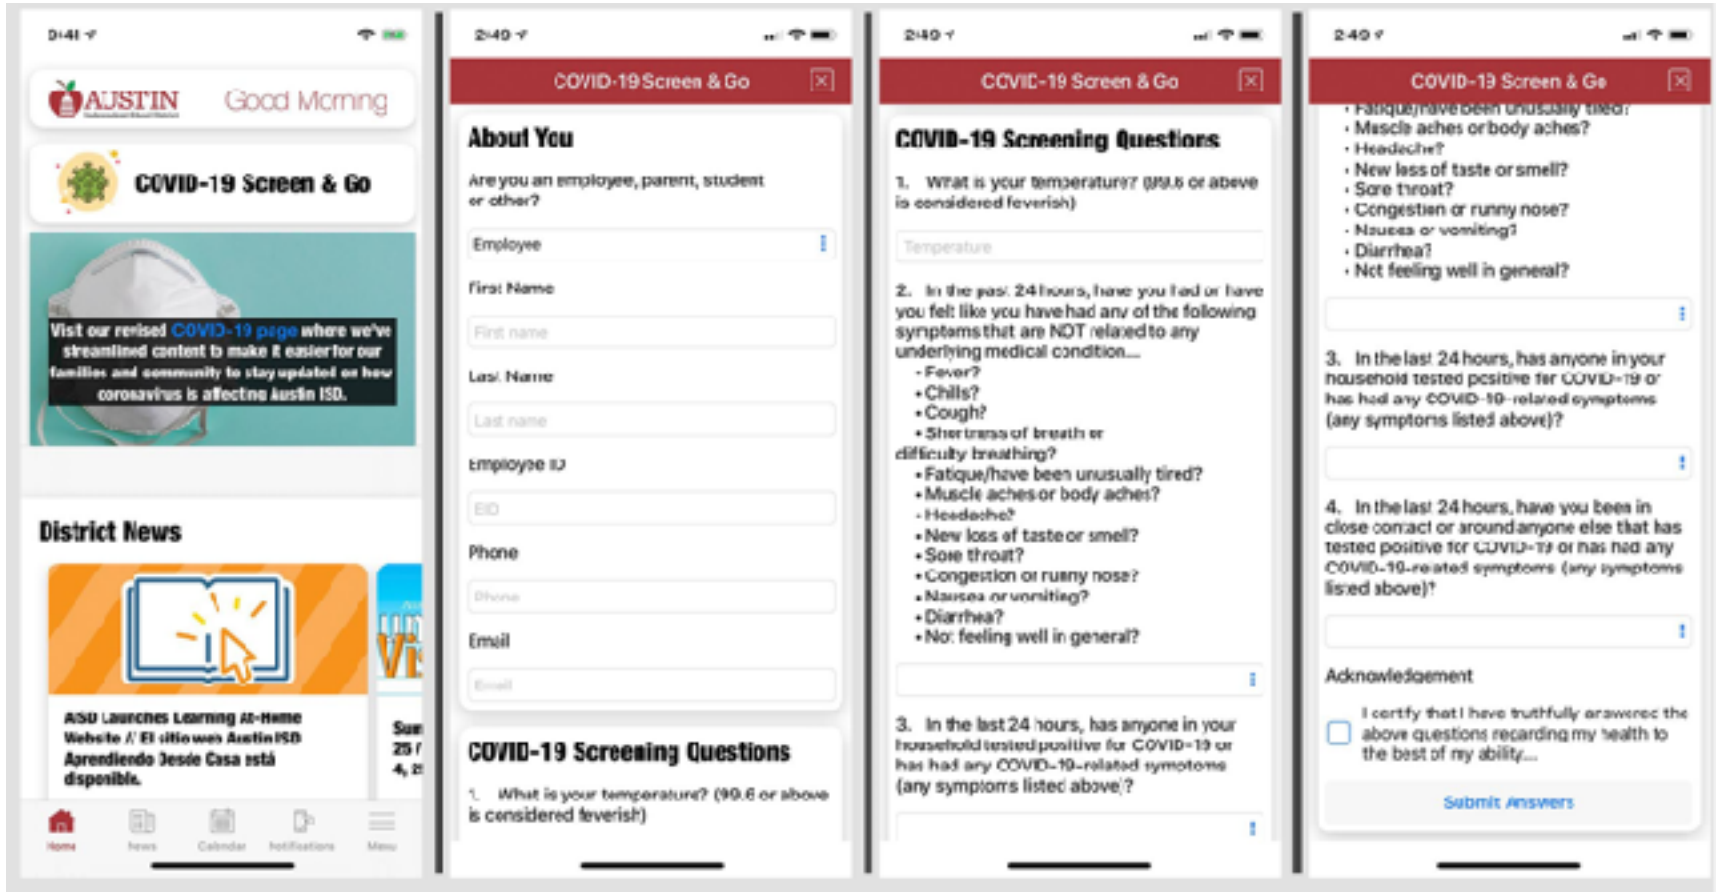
2:41

AUSTIN

Good Morning

COVID-19 Screen & Go

Visit our revised COVID-19 page where we've streamlined content to make it easier for our families and community to stay updated on how coronavirus is affecting Austin ISD.

District News

AISD Launches Learning At-Home Website // El sitio web AustinISD Aprendiendo Desde Casa está disponible.

Sun 25 4,

Home News Calendar Notifications Menu

2:40

COVID-19 Screen & Go

About You

Are you an employee, parent, student or other?

Employee

First Name

First name

Last Name

Last name

Employee ID

EID

Phone

Phone

Email

Email

COVID-19 Screening Questions

1. What is your temperature? (99.6 or above is considered feverish)

2:40

COVID-19 Screen & Go

COVID-19 Screening Questions

1. What is your temperature? (99.6 or above is considered feverish)

Temperature

2. In the past 24 hours, have you had or have you felt like you have had any of the following symptoms that are NOT related to any underlying medical condition...
• Fever?
• Chills?
• Cough?
• Shortness of breath or difficulty breathing?
• Fatigue/have been unusually tired?
• Muscle aches or body aches?
• Headache?
• New loss of taste or smell?
• Sore throat?
• Congestion or runny nose?
• Nausea or vomiting?
• Diarrhea?
• Not feeling well in general?

3. In the last 24 hours, has anyone in your household tested positive for COVID-19 or has had any COVID-19-related symptoms (any symptoms listed above)?

2:40

COVID-19 Screen & Go

• Fatigue/have been unusually tired?
• Muscle aches or body aches?
• Headache?
• New loss of taste or smell?
• Sore throat?
• Congestion or runny nose?
• Nausea or vomiting?
• Diarrhea?
• Not feeling well in general?

3. In the last 24 hours, has anyone in your household tested positive for COVID-19 or has had any COVID-19-related symptoms (any symptoms listed above)?

4. In the last 24 hours, have you been in close contact or around anyone else that has tested positive for COVID-19 or has had any COVID-19-related symptoms (any symptoms listed above)?

Acknowledgement

I certify that I have truthfully answered the above questions regarding my health to the best of my ability...

Submit Answers